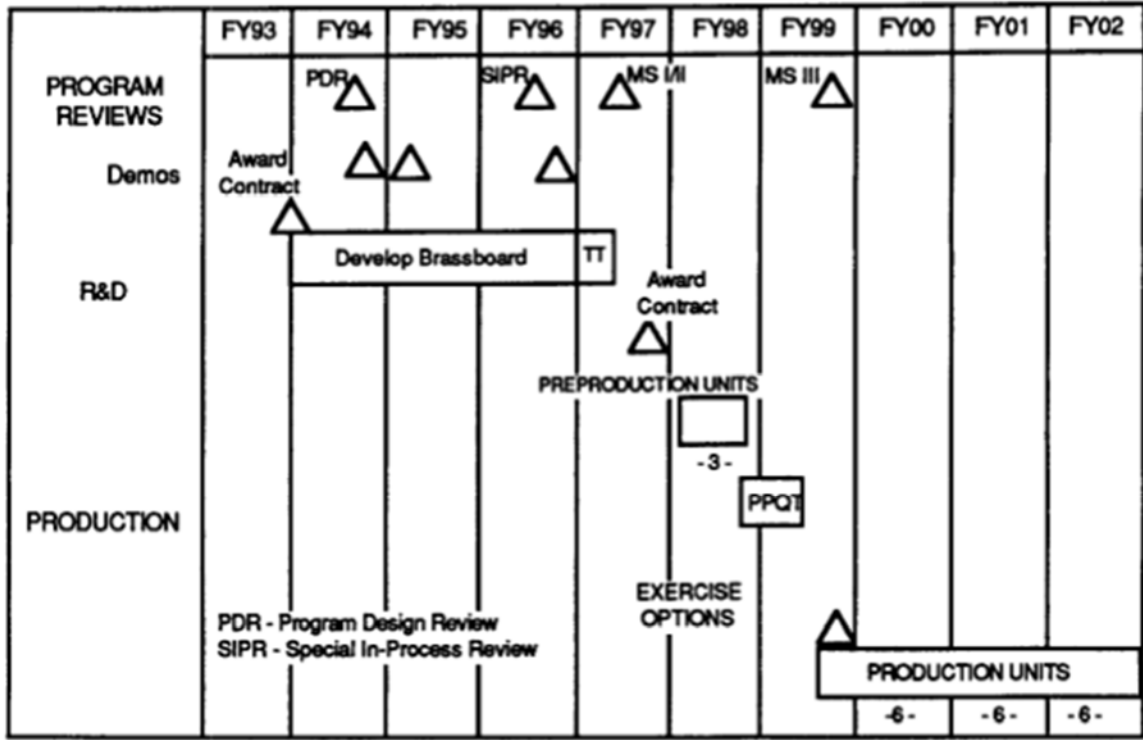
| | FY93 | FY94 | FY95 | FY96 | FY97 | FY98 | FY99 | FY00 | FY01 | FY02 |
|---|---|---|---|---|---|---|---|---|---|---|

PROGRAM REVIEWS

PDR

SIPR

MS I/II

MS III

Demos

Award Contract

R&D

Develop Brassboard

TT

Award Contract

PREPRODUCTION UNITS

- 3 -

PRODUCTION

PPQT

EXERCISE OPTIONS

PDR - Program Design Review
SIPR - Special In-Process Review

PRODUCTION UNITS

-6-

- 6 -

- 6 -